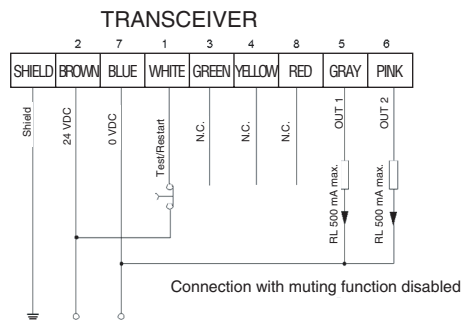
TRANSCEIVER

| | 2 | 7 | 1 | 3 | 4 | 8 | 5 | 6 |
|---|---|---|---|---|---|---|---|---|
| SHIELD | BROWN | BLUE | WHITE | GREEN | YELLOW | RED | GRAY | PINK |

Shield
24 VDC
0 VDC
Test/Restart
N.C.
N.C.
N.C.
OUT 1
OUT 2
RL 500 mA max.
RL 500 mA max.

Connection with muting function disabled